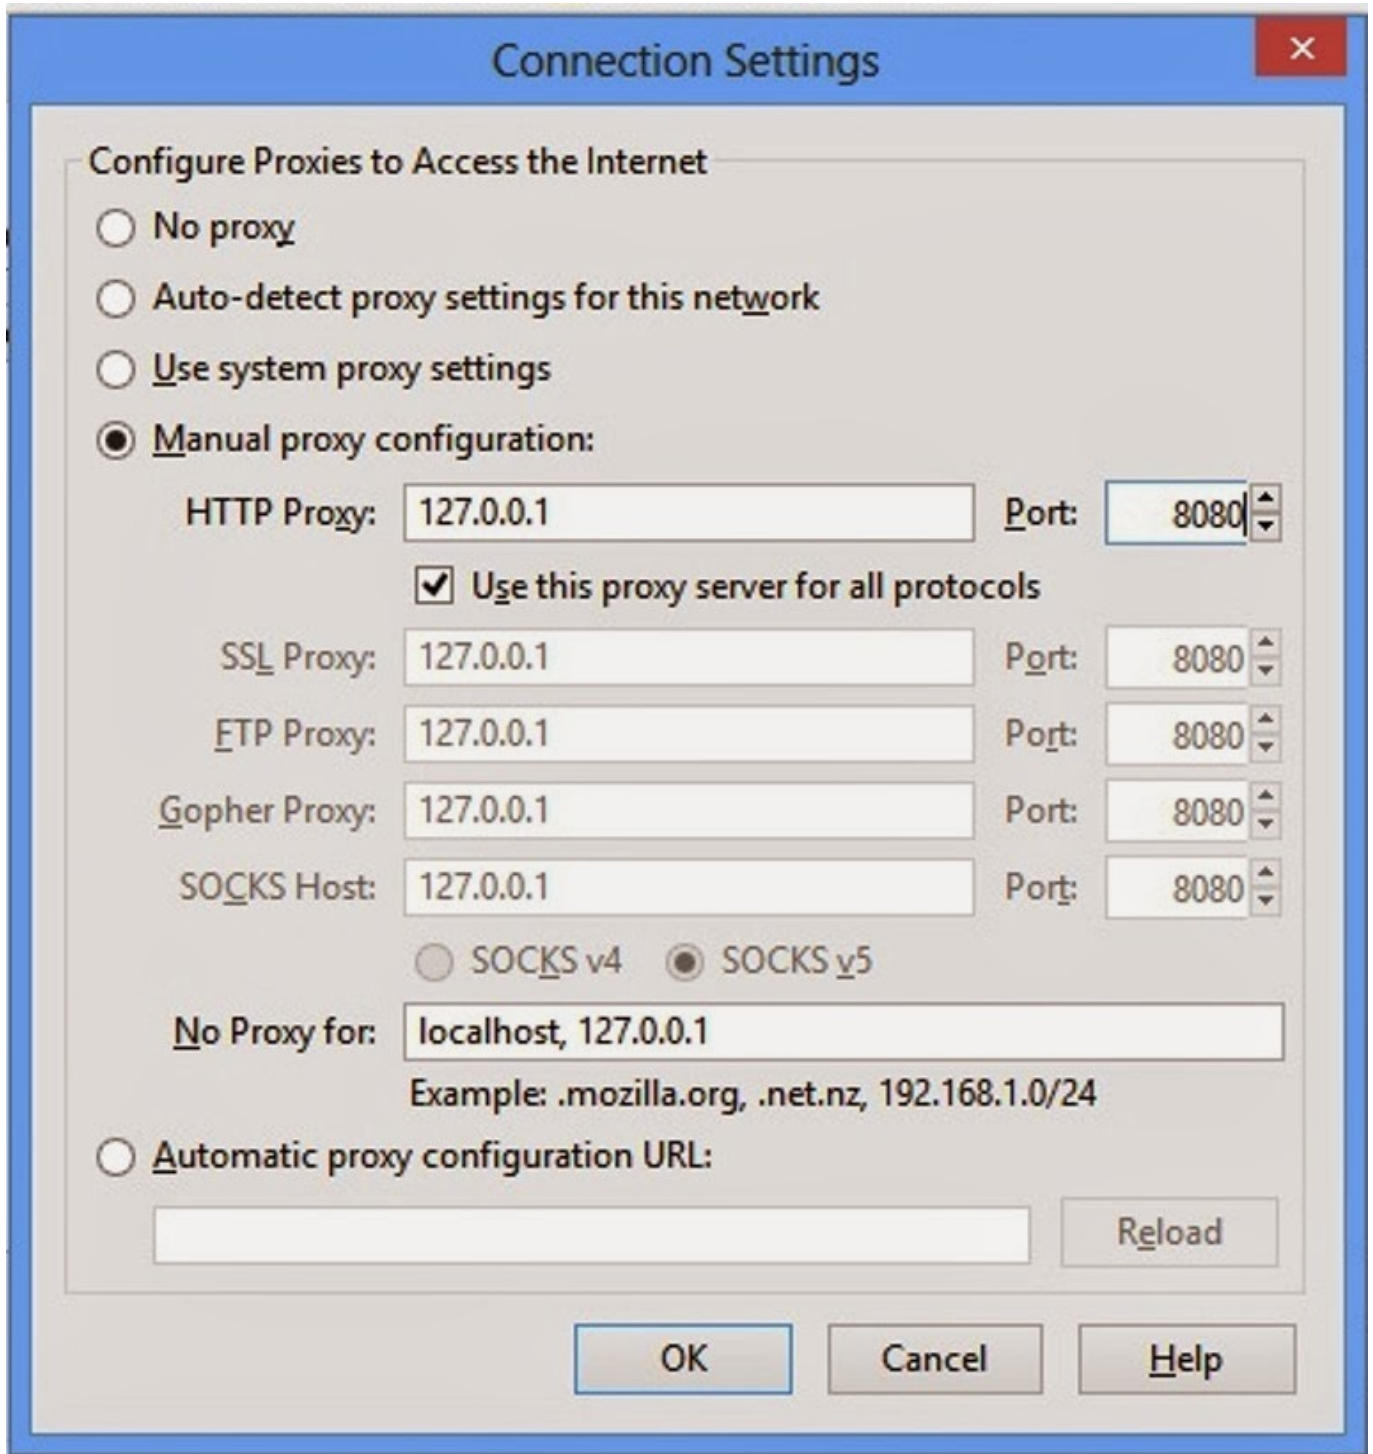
Connection Settings

Configure Proxies to Access the Internet

No proxy

Auto-detect proxy settings for this network

Use system proxy settings

Manual proxy configuration:

HTTP Proxy: 127.0.0.1 Port: 8080

Use this proxy server for all protocols

SSL Proxy: 127.0.0.1 Port: 8080

FTP Proxy: 127.0.0.1 Port: 8080

Gopher Proxy: 127.0.0.1 Port: 8080

SOCKS Host: 127.0.0.1 Port: 8080

SOCKS v4 SOCKS v5

No Proxy for: localhost, 127.0.0.1

Example: .mozilla.org, .net.nz, 192.168.1.0/24

Automatic proxy configuration URL:

Reload

OK Cancel Help